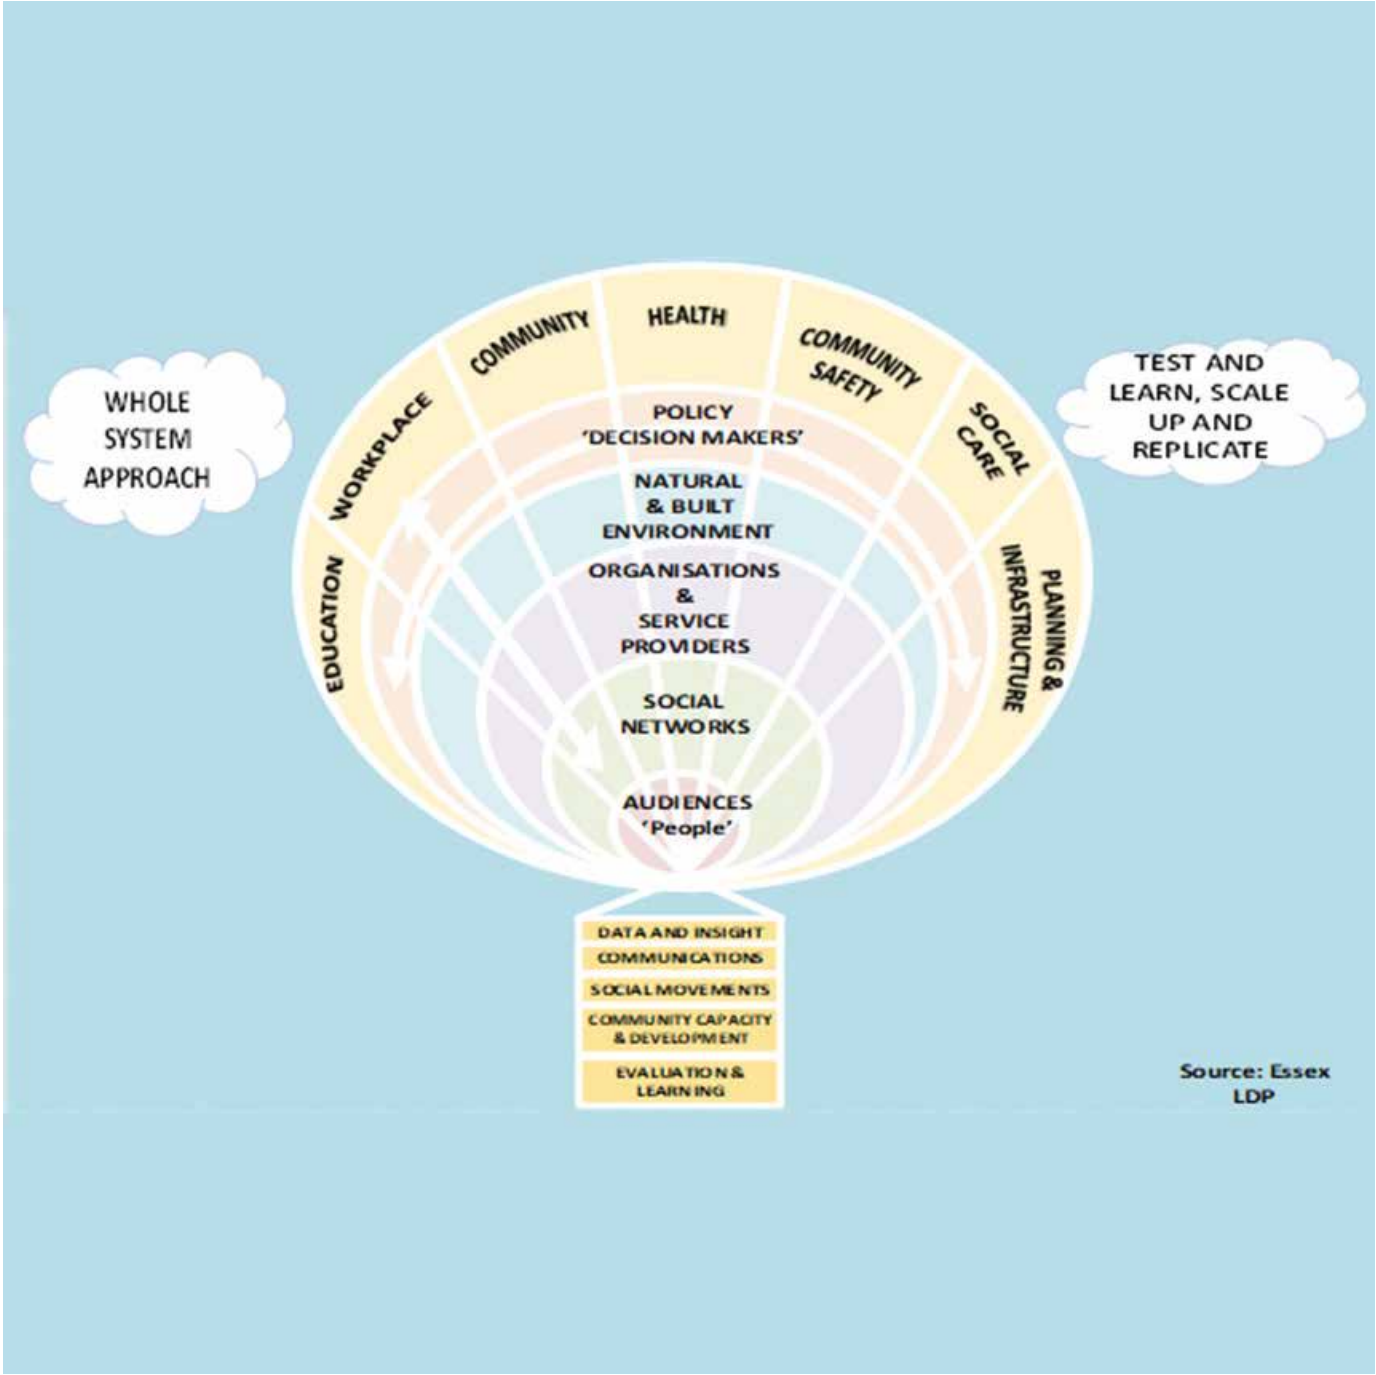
WHOLE SYSTEM APPROACH

EDUCATION

WORKPLACE

COMMUNITY

HEALTH

COMMUNITY SAFETY

SOCIAL CARE

PLANNING & INFRASTRUCTURE

TEST AND LEARN, SCALE UP AND REPLICATE

POLICY
'DECISION MAKERS'

NATURAL & BUILT ENVIRONMENT

ORGANISATIONS & SERVICE PROVIDERS

SOCIAL NETWORKS

AUDIENCES
'People'

DATA AND INSIGHT

COMMUNICATIONS

SOCIAL MOVEMENTS

COMMUNITY CAPACITY & DEVELOPMENT

EVALUATION & LEARNING

Source: Essex LDP